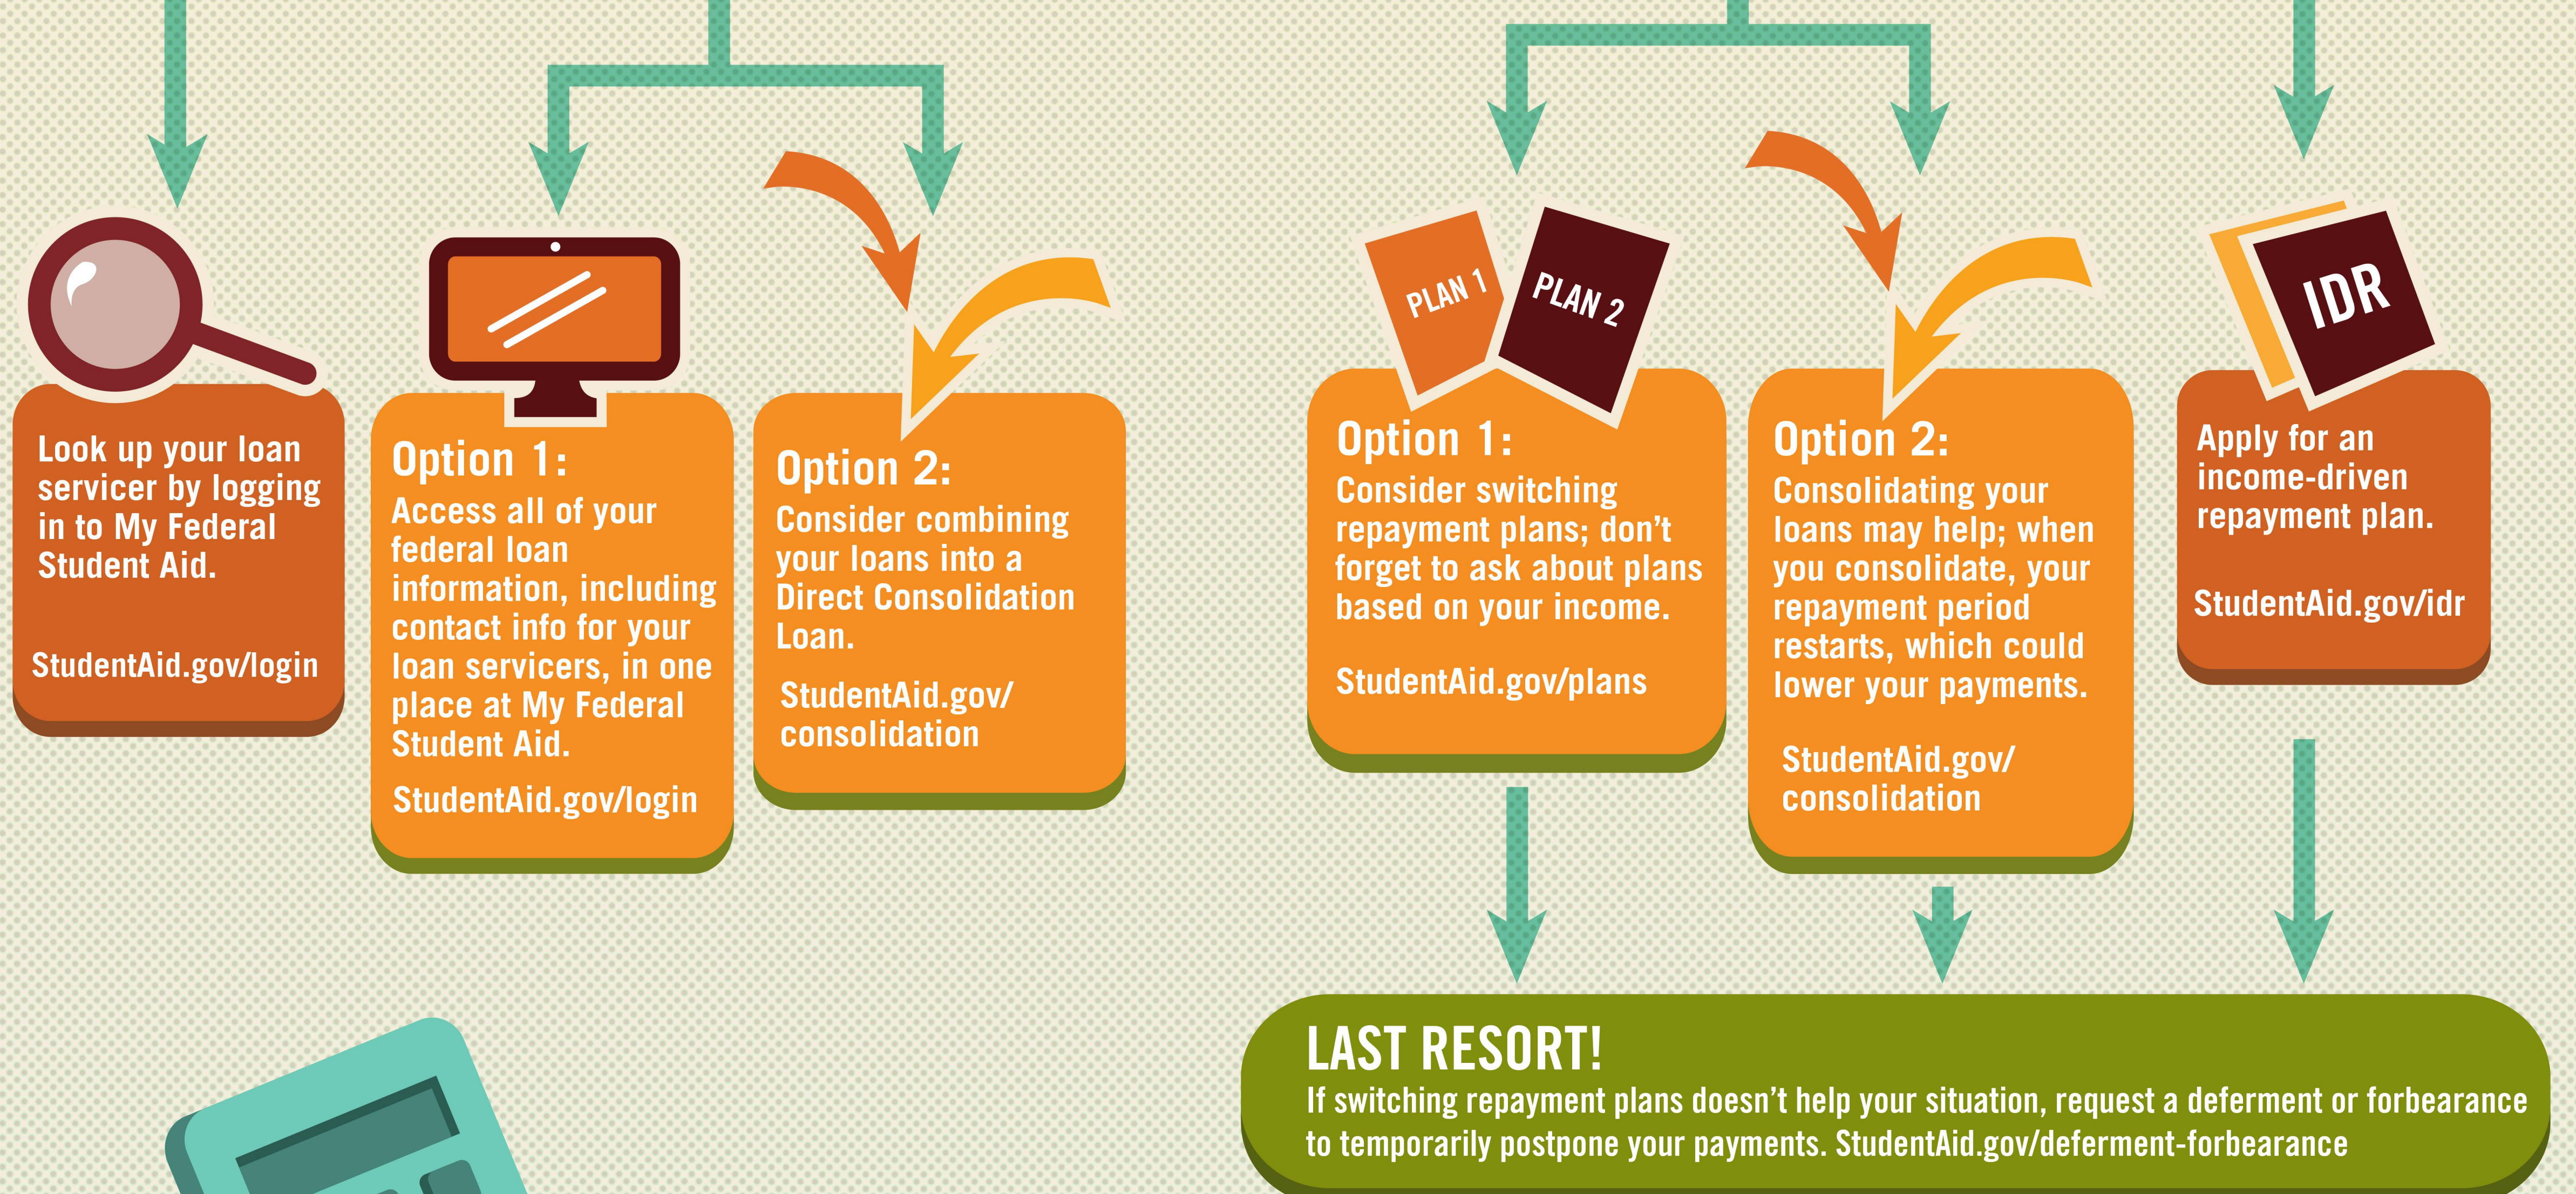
Look up your loan servicer by logging in to My Federal Student Aid.

StudentAid.gov/login

Option 1:
Access all of your federal loan information, including contact info for your loan servicers, in one place at My Federal Student Aid.

StudentAid.gov/login

Option 2:
Consider combining your loans into a Direct Consolidation Loan.

StudentAid.gov/consolidation

PLAN 1

PLAN 2

Option 1:
Consider switching repayment plans; don't forget to ask about plans based on your income.

StudentAid.gov/plans

Option 2:
Consolidating your loans may help; when you consolidate, your repayment period restarts, which could lower your payments.

StudentAid.gov/consolidation

IDR

Apply for an income-driven repayment plan.

StudentAid.gov/idr

LAST RESORT!
If switching repayment plans doesn't help your situation, request a deferment or forbearance to temporarily postpone your payments. StudentAid.gov/deferment-forbearance